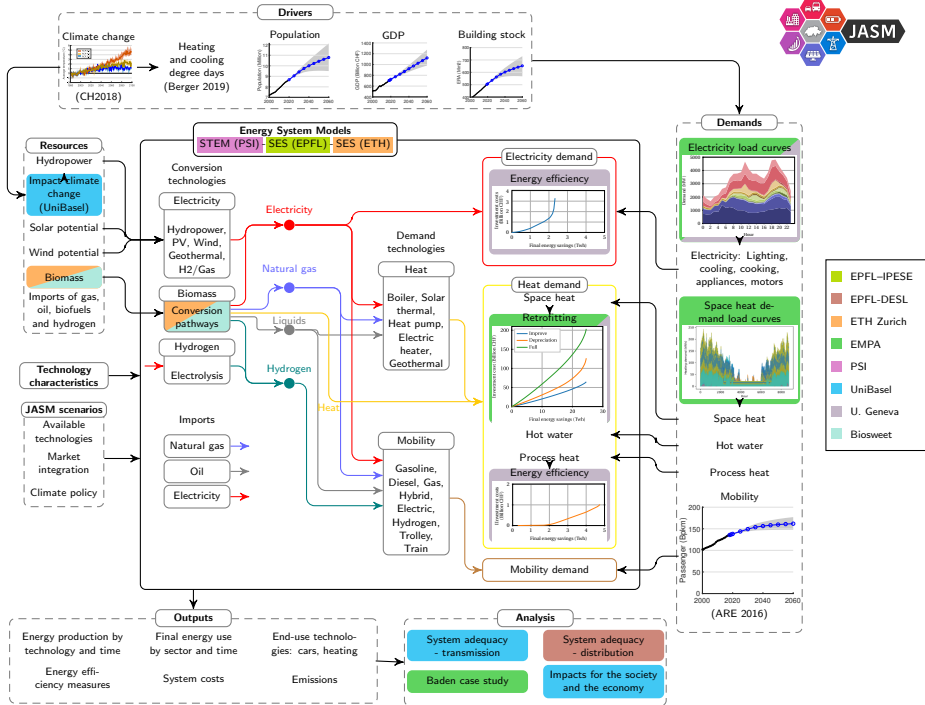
Drivers

Climate change
(CH2018)

Heating and cooling degree days (Berger 2019)

Population

GDP

Building stock

JASM

Resources
Hydropower
Impact climate change (UniBasel)
Solar potential
Wind potential
Biomass
Imports of gas, oil, biofuels and hydrogen

Energy System Models
STEM (PSI) - SES (EPFL) - SES (ETH)

Conversion technologies

Electricity
Hydropower, PV, Wind, Geothermal, H2/Gas

Biomass
Conversion pathways

Hydrogen
Electrolysis

Electricity

Natural gas

Liquids

Hydrogen

Heat

Demand technologies

Heat
Boiler, Solar thermal, Heat pump, Electric heater, Geothermal

Mobility
Gasoline, Diesel, Gas, Hybrid, Electric, Hydrogen, Trolley, Train

Imports
Natural gas
Oil
Electricity

Electricity demand
Energy efficiency
Investment costs (Billion CHF)
Final energy savings (TWh)

Heat demand
Space heat
Retrofitting
Improve
Depreciation
Full
Investment costs (Billion CHF)
Final energy savings (TWh)

Hot water

Process heat
Energy efficiency
Investment costs (Billion CHF)
Final energy savings (TWh)

Mobility demand

Technology characteristics

JASM scenarios
Available technologies
Market integration
Climate policy

Demands
Electricity load curves
Hours
Electricity: Lighting, cooling, cooking, appliances, motors

Space heat demand load curves

Space heat
Hot water
Process heat
Mobility
Passenger (Bpkm)
(ARE 2016)

EPFL–IPESE
EPFL–DESL
ETH Zurich
EMPA
PSI
UniBasel
U. Geneva
Biosweet

Outputs
Energy production by technology and time
Final energy use by sector and time
End-use technologies: cars, heating
Energy efficiency measures
System costs
Emissions

Analysis
System adequacy - transmission
System adequacy - distribution
Baden case study
Impacts for the society and the economy